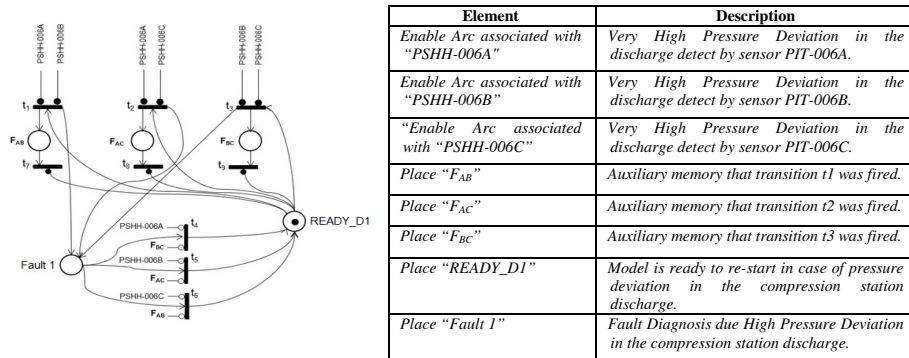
PSHH-006A PSHH-006B PSHH-006A PSHH-006C PSHH-006B PSHH-006C

$t_1$ $t_2$ $t_3$

$F_{AB}$ $F_{AC}$ $F_{BC}$

$t_7$ $t_8$ $t_9$

PSHH-006A $t_4$
$F_{BC}$
PSHH-006B $t_5$
$F_{AC}$
PSHH-006C $t_6$
$F_{AB}$

Fault 1

READY_D1

| Element | Description |
|---|---|
| Enable Arc associated with "PSHH-006A" | Very High Pressure Deviation in the discharge detect by sensor PIT-006A. |
| Enable Arc associated with "PSHH-006B" | Very High Pressure Deviation in the discharge detect by sensor PIT-006B. |
| "Enable Arc associated with "PSHH-006C" | Very High Pressure Deviation in the discharge detect by sensor PIT-006C. |
| Place "$F_{AB}$" | Auxiliary memory that transition t1 was fired. |
| Place "$F_{AC}$" | Auxiliary memory that transition t2 was fired. |
| Place "$F_{BC}$" | Auxiliary memory that transition t3 was fired. |
| Place "READY_D1" | Model is ready to re-start in case of pressure deviation in the compression station discharge. |
| Place "Fault 1" | Fault Diagnosis due High Pressure Deviation in the compression station discharge. |